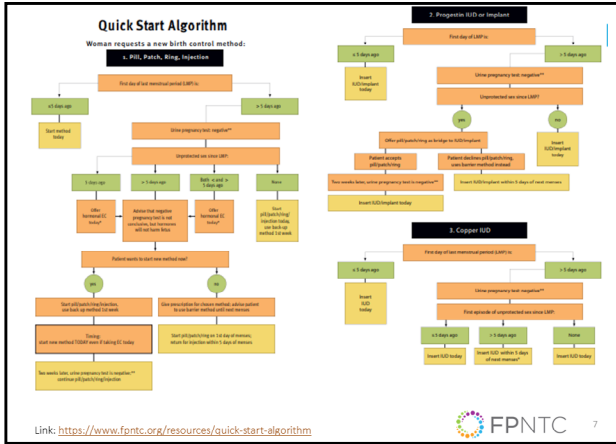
Quick Start Algorithm

Woman requests a new birth control method:

1. Pill, Patch, Ring, Injection

First day of last menstrual period (LMP) is:

≤5 days ago

> 5 days ago

Start method today

Urine pregnancy test: negative**

Unprotected sex since LMP?

5 days ago

> 5 days ago

Both ≤ and > 5 days ago

None

Offer hormonal EC today*

Advise that negative pregnancy test is not conclusive, but hormones will not harm fetus.

Offer hormonal EC today*

Start pill/patch/ring/injection today, use back-up method 1st week

Patient wants to start new method now?

yes

no

Start pill/patch/ring/injection, use back-up method 1st week

Give prescription for chosen method; advise patient to use barrier method until next menses

Timing: start new method TODAY even if taking EC today

Start pill/patch/ring on 1st day of menses; return for injection within 5 days of menses

Two weeks later, urine pregnancy test is negative;** continue pill/patch/ring/injection

2. Progestin IUD or Implant

First day of LMP is:

≤ 5 days ago

> 5 days ago

Insert IUD/implant today

Urine pregnancy test: negative**

Unprotected sex since LMP?

yes

no

Offer pill/patch/ring as bridge to IUD/implant

Insert IUD/implant today

Patient accepts pill/patch/ring

Patient declines pill/patch/ring, uses barrier method instead

Two weeks later, urine pregnancy test is negative**

Insert IUD/implant within 5 days of next menses

Insert IUD/implant today

3. Copper IUD

First day of last menstrual period (LMP) is:

≤ 5 days ago

> 5 days ago

Insert IUD today

Urine pregnancy test: negative**

First episode of unprotected sex since LMP:

≤ 5 days ago

> 5 days ago

None

Insert IUD today

Insert IUD within 5 days of next menses*

Insert IUD today

Link: https://www.fpntc.org/resources/quick-start-algorithm

FPNTC

7